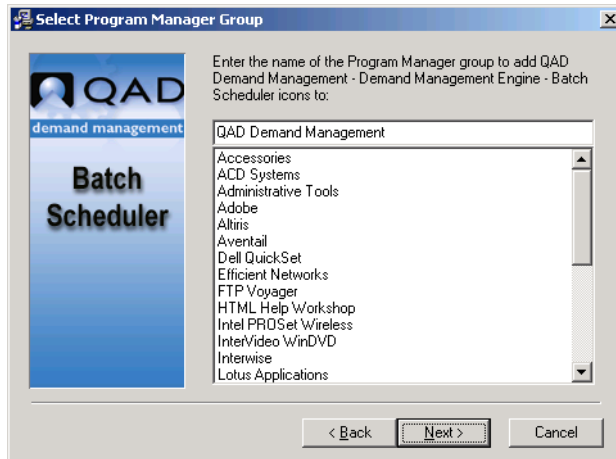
Select Program Manager Group

QAD
demand management
Batch Scheduler

Enter the name of the Program Manager group to add QAD Demand Management - Demand Management Engine - Batch Scheduler icons to:

QAD Demand Management

Accessories
ACD Systems
Administrative Tools
Adobe
Altiris
Aventail
Dell QuickSet
Efficient Networks
FTP Voyager
HTML Help Workshop
Intel PROSet Wireless
InterVideo WinDVD
Interwise
Lotus Applications

< Back
Next >
Cancel